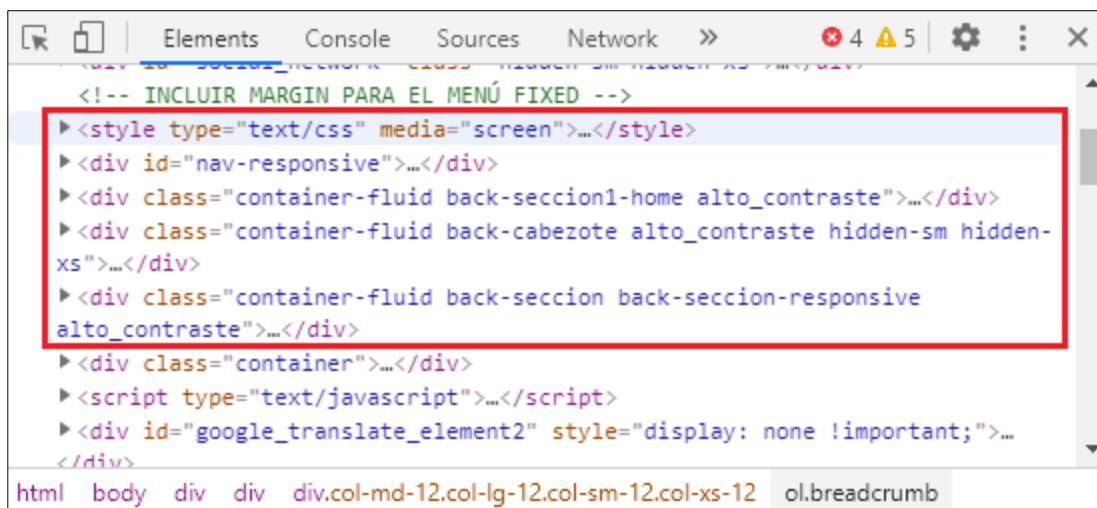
Elements Console Sources Network » 4 5

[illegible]
<!-- INCLUIR MARGIN PARA EL MENÚ FIXED -->
<style type="text/css" media="screen">…</style>
<div id="nav-responsive">…</div>
<div class="container-fluid back-seccion1-home alto_contraste">…</div>
<div class="container-fluid back-cabezote alto_contraste hidden-sm hidden-xs">…</div>
<div class="container-fluid back-seccion back-seccion-responsive alto_contraste">…</div>
<div class="container">…</div>
<script type="text/javascript">…</script>
<div id="google_translate_element2" style="display: none !important;">…
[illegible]

html body div div div.col-md-12.col-lg-12.col-sm-12.col-xs-12 ol.breadcrumb